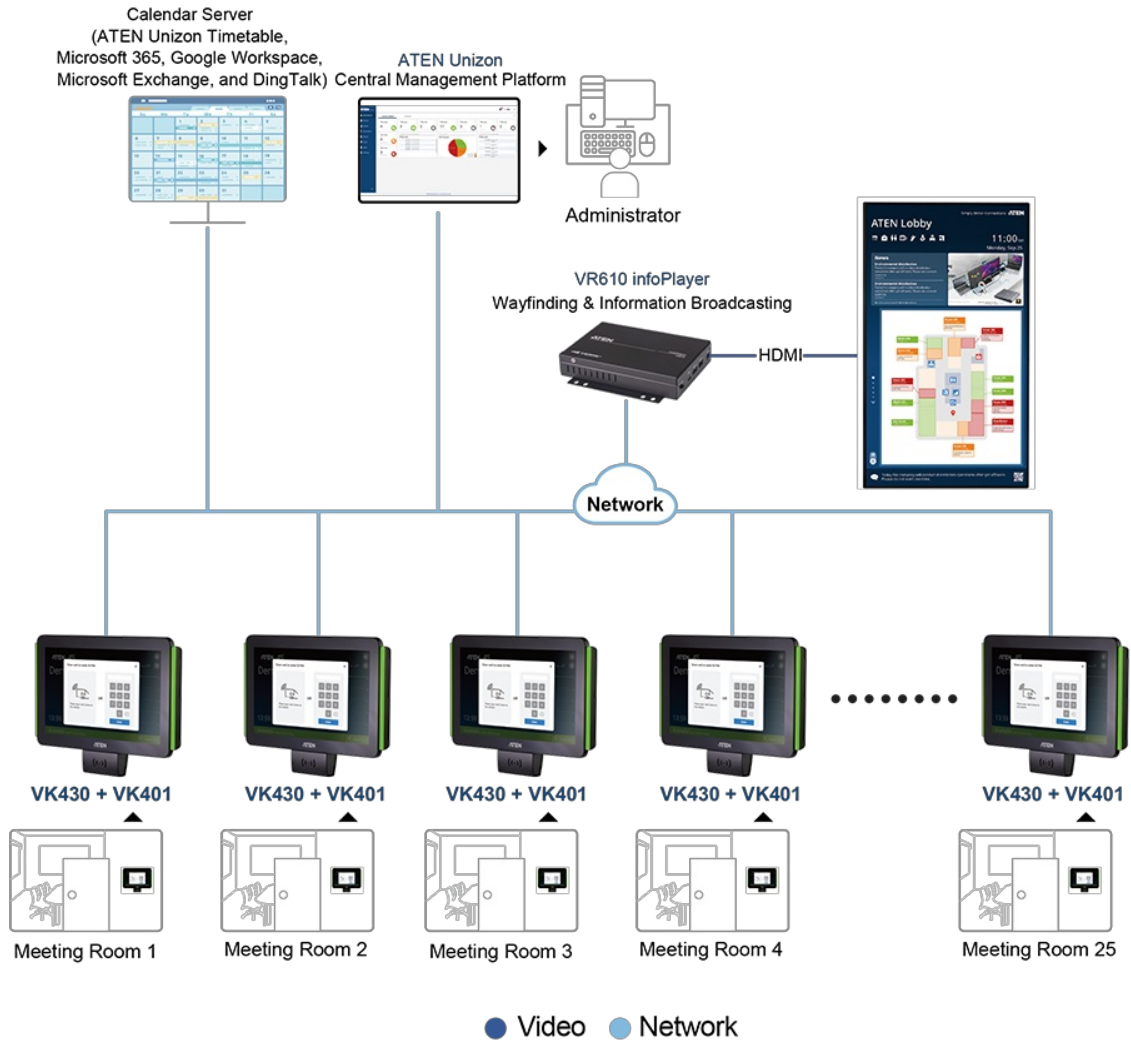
Calendar Server (ATEN Unizon Timetable, Microsoft 365, Google Workspace, Microsoft Exchange, and DingTalk)

ATEN Unizon
Central Management Platform

Administrator

ATEN Lobby

11:00

VR610 infoPlayer
Wayfinding & Information Broadcasting

HDMI

Network

VK430 + VK401

VK430 + VK401

VK430 + VK401

VK430 + VK401

VK430 + VK401

Meeting Room 1

Meeting Room 2

Meeting Room 3

Meeting Room 4

Meeting Room 25

Video Network